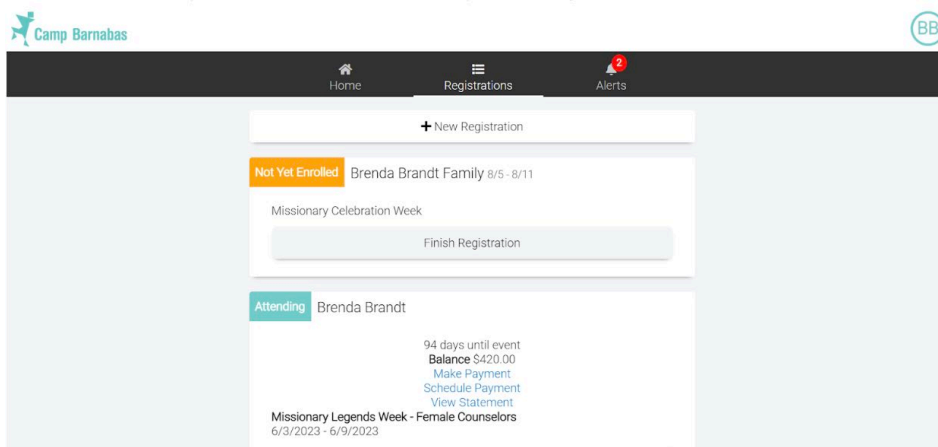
Camp Barnabas

BB

Home
Registrations
2
Alerts

+ New Registration

Not Yet Enrolled Brenda Brandt Family 8/5 - 8/11

Missionary Celebration Week

Finish Registration

Attending Brenda Brandt

94 days until event
Balance $420.00
Make Payment
Schedule Payment
View Statement

Missionary Legends Week - Female Counselors
6/3/2023 - 6/9/2023